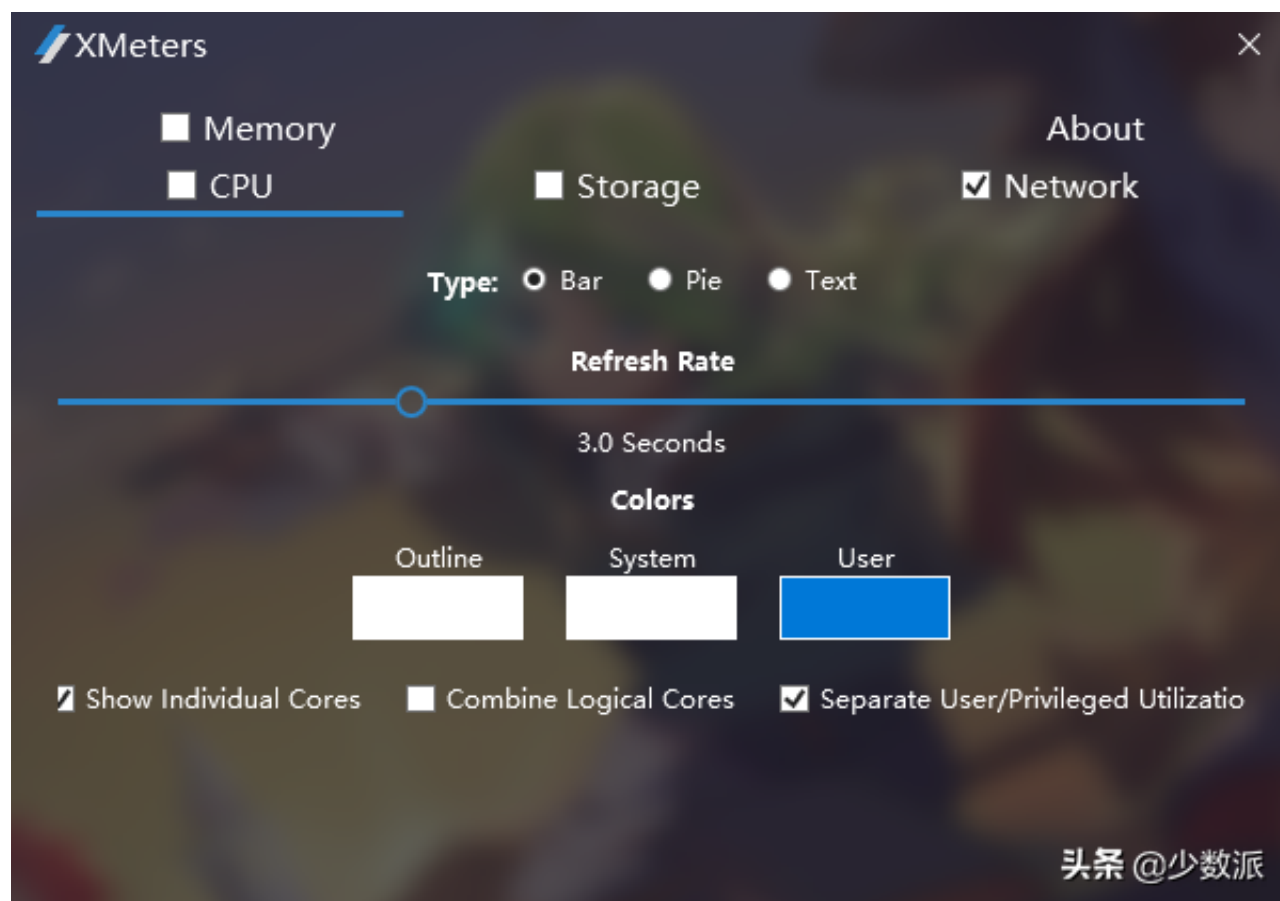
XMeters

Memory

About

CPU

Storage

Network

Type: Bar Pie Text

Refresh Rate

3.0 Seconds

Colors

Outline System User

Show Individual Cores Combine Logical Cores Separate User/Privileged Utilizatio

头条 @少数派